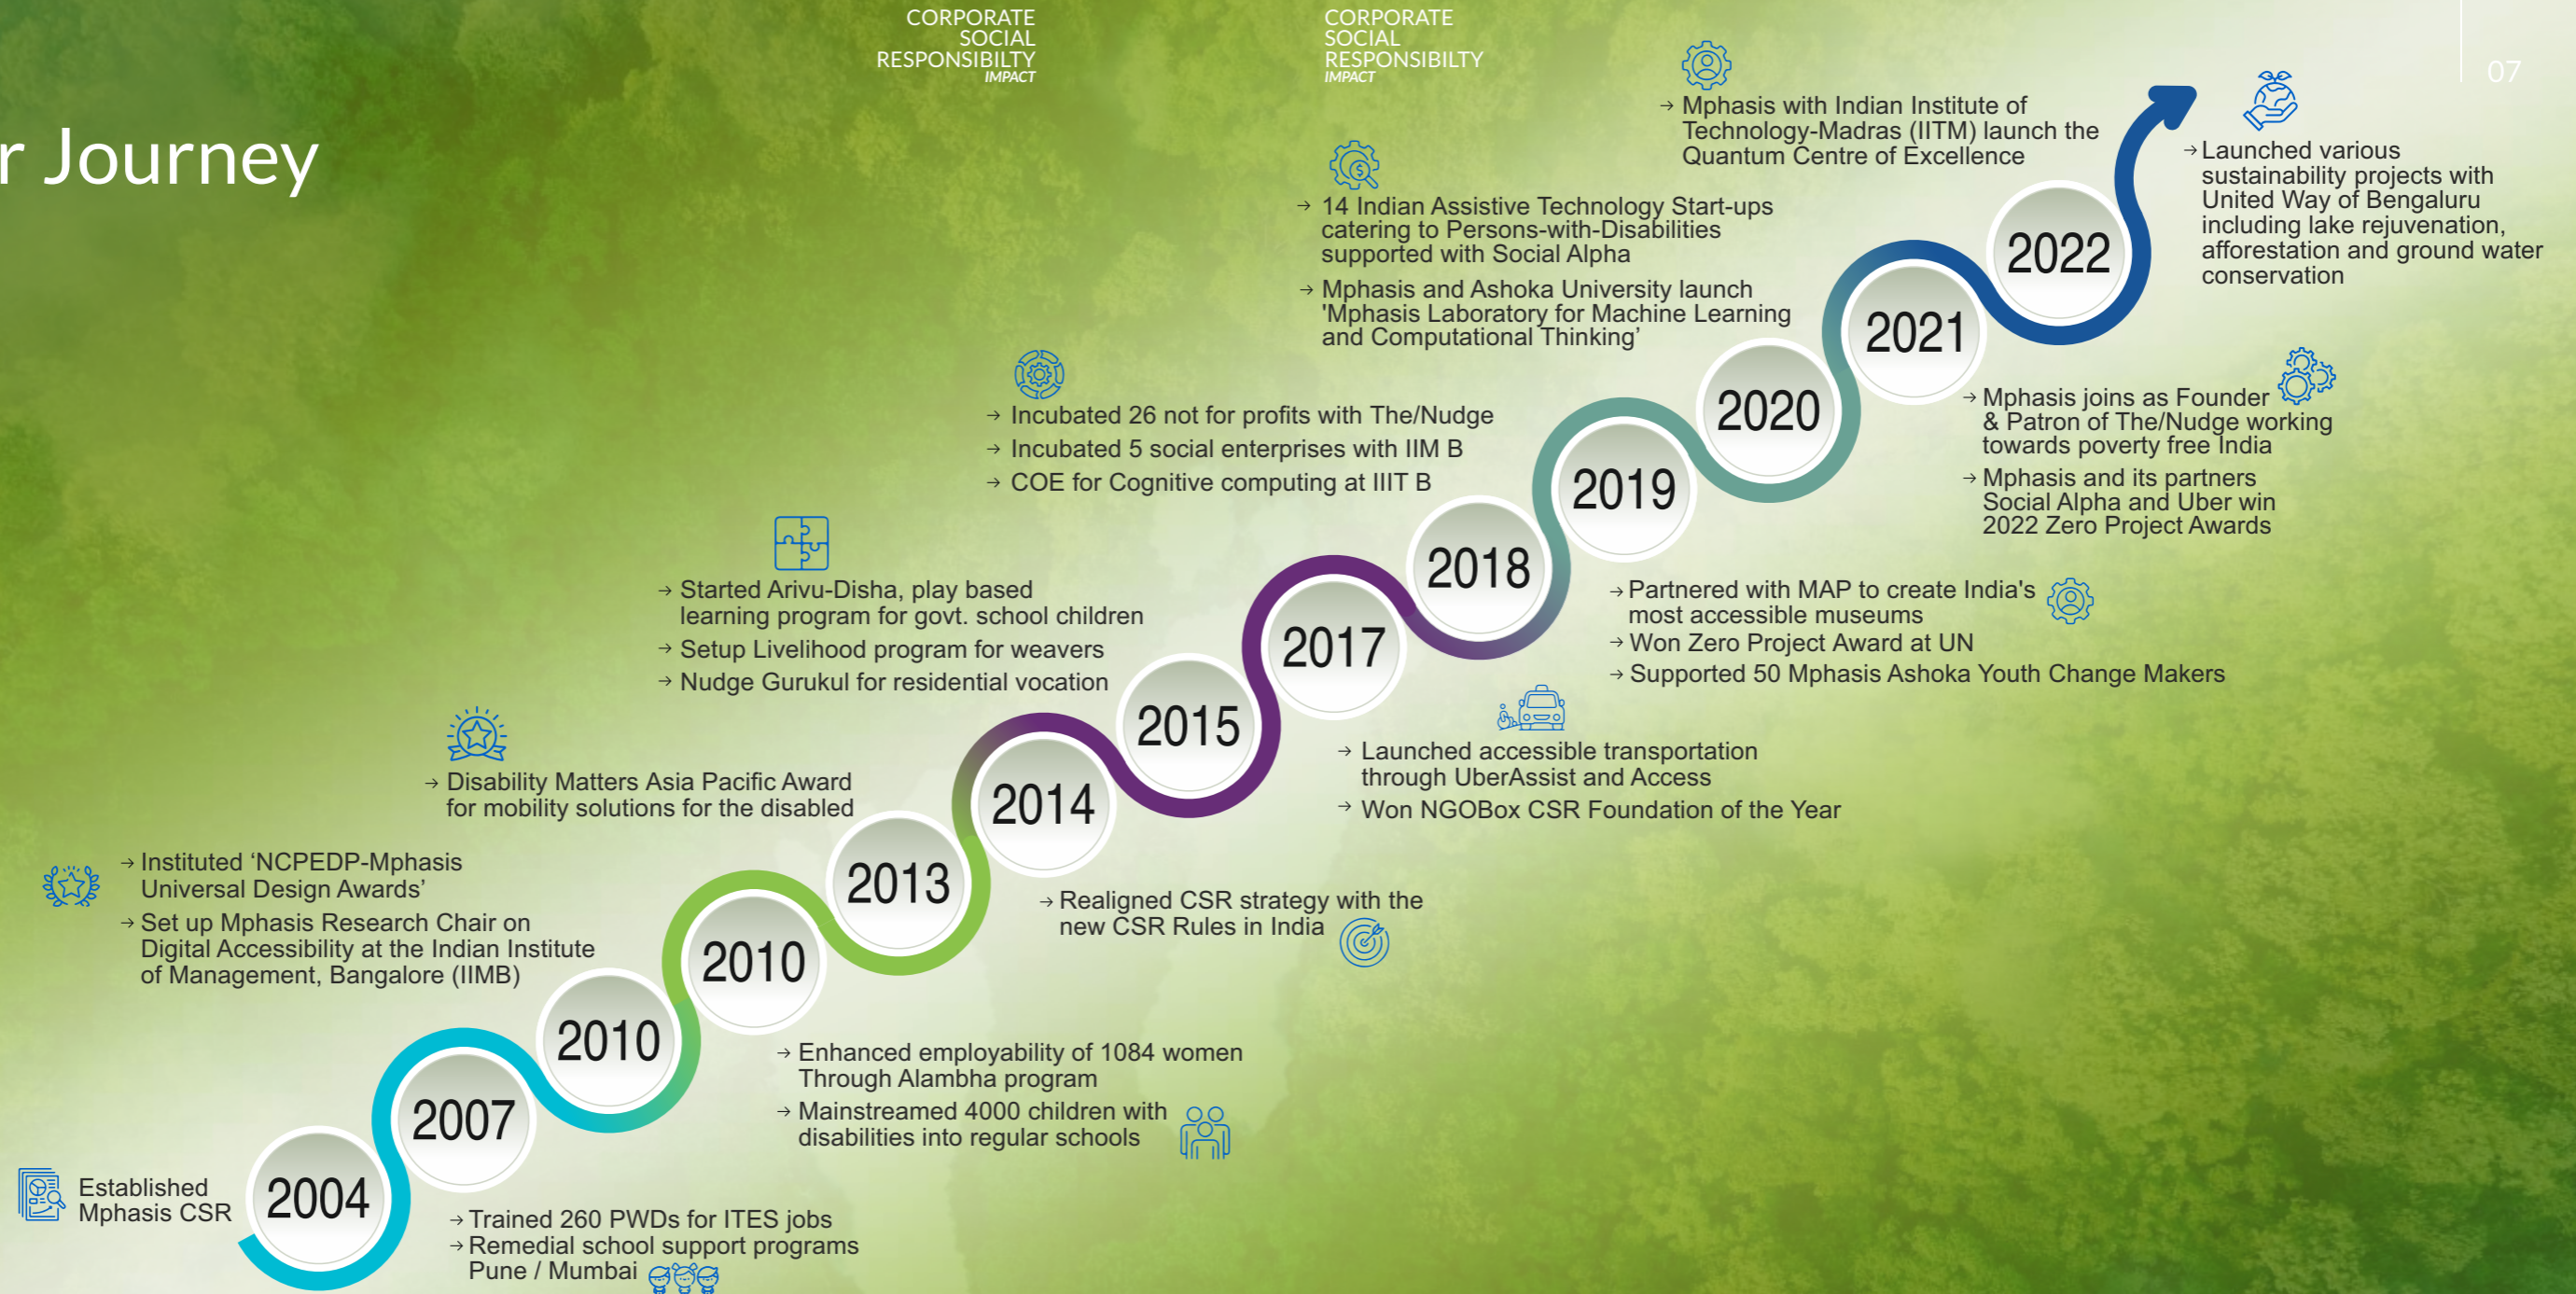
CORPORATE SOCIAL RESPONSIBILTY IMPACT

CORPORATE SOCIAL RESPONSIBILTY IMPACT

07

r Journey

Established Mphasis CSR

2004

→ Trained 260 PWDs for ITES jobs
→ Remedial school support programs Pune / Mumbai

2007

→ Instituted 'NCPEDP-Mphasis Universal Design Awards'
→ Set up Mphasis Research Chair on Digital Accessibility at the Indian Institute of Management, Bangalore (IIMB)

2010

→ Enhanced employability of 1084 women Through Alambha program
→ Mainstreamed 4000 children with disabilities into regular schools

2010

2013

→ Disability Matters Asia Pacific Award for mobility solutions for the disabled

2014

→ Realigned CSR strategy with the new CSR Rules in India

2015

→ Started Arivu-Disha, play based learning program for govt. school children
→ Setup Livelihood program for weavers
→ Nudge Gurukul for residential vocation

2017

→ Launched accessible transportation through UberAssist and Access
→ Won NGOBox CSR Foundation of the Year

2018

→ Incubated 26 not for profits with The/Nudge
→ Incubated 5 social enterprises with IIM B
→ COE for Cognitive computing at IIIT B

2019

→ Partnered with MAP to create India's most accessible museums
→ Won Zero Project Award at UN
→ Supported 50 Mphasis Ashoka Youth Change Makers

2020

→ 14 Indian Assistive Technology Start-ups catering to Persons-with-Disabilities supported with Social Alpha
→ Mphasis and Ashoka University launch 'Mphasis Laboratory for Machine Learning and Computational Thinking'

2021

→ Mphasis joins as Founder & Patron of The/Nudge working towards poverty free India
→ Mphasis and its partners Social Alpha and Uber win 2022 Zero Project Awards

→ Mphasis with Indian Institute of Technology-Madras (IITM) launch the Quantum Centre of Excellence

2022

→ Launched various sustainability projects with United Way of Bengaluru including lake rejuvenation, afforestation and ground water conservation